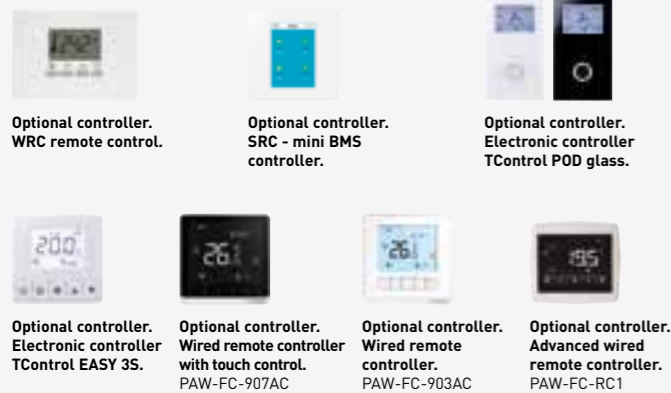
Optional controller. WRC remote control.

Optional controller. SRC - mini BMS controller.

Optional controller. Electronic controller TControl POD glass.

Optional controller. Electronic controller TControl EASY 3S.

Optional controller. Wired remote controller with touch control. PAW-FC-907AC

Optional controller. Wired remote controller. PAW-FC-903AC

Optional controller. Advanced wired remote controller. PAW-FC-RC1